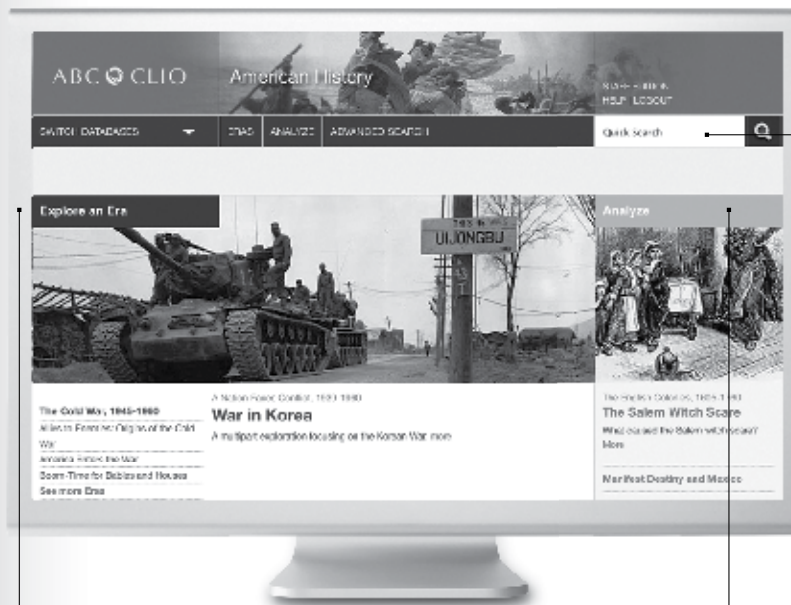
ABC CLIO American History

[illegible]
HELP LOGOUT

SWITCH DATABASES ERAS ANALYZE ADVANCED SEARCH

Quick search

Explore an Era

THIS IS
UIJONGBU

A Nation Faces Conflict, 1950-1990
War in Korea
A multipart exploration focusing on the Korean War. more

The Cold War, 1945-1960
Allies to Enemies: Origins of the Cold War
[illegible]
Boom-Time for Babies and Houses
See more Eras

Analyze

The English Colonies, 1600-1700
The Salem Witch Scare
What caused the Salem witch scare?
More

Manifest Destiny and Mexico